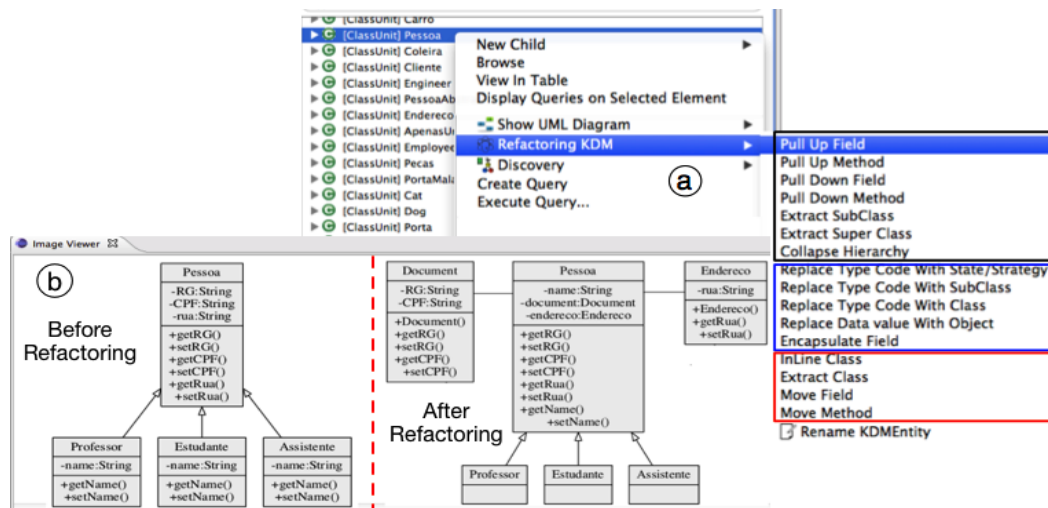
[ClassUnit] Carro
[ClassUnit] Pessoa
[ClassUnit] Coleira
[ClassUnit] Cliente
[ClassUnit] Engineer
[ClassUnit] PessoaAb
[ClassUnit] Endereco
[ClassUnit] ApenasUi
[ClassUnit] Employee
[ClassUnit] Pecas
[ClassUnit] PortaMala
[ClassUnit] Cat
[ClassUnit] Dog
[ClassUnit] Porta

New Child
Browse
View In Table
Display Queries on Selected Element
Show UML Diagram
Refactoring KDM
Discovery
Create Query
Execute Query...

(a)

Pull Up Field
Pull Up Method
Pull Down Field
Pull Down Method
Extract SubClass
Extract Super Class
Collapse Hierarchy
Replace Type Code With State/Strategy
Replace Type Code With SubClass
Replace Type Code With Class
Replace Data value With Object
Encapsulate Field
InLine Class
Extract Class
Move Field
Move Method
Rename KDMEntity

Image Viewer

(b)

Before Refactoring

| Pessoa |
|---|
| -RG:String -CPF:String -rua:String |
| +getRG() +setRG() +getCPF() +setCPF() +getRua() +setRua() |

| Professor |
|---|
| -name:String |
| +getName() +setName() |

| Estudante |
|---|
| -name:String |
| +getName() +setName() |

| Assistente |
|---|
| -name:String |
| +getName() +setName() |

| Document |
|---|
| -RG:String -CPF:String |
| +Document() +getRG() +setRG() +getCPF() +setCPF() |

| Pessoa |
|---|
| -name:String -document:Document -endereco:Endereco |
| +getRG() +setRG() +getCPF() +setCPF() +getRua() +setRua() +getName() +setName() |

| Endereco |
|---|
| -rua:String |
| +Endereco() +getRua() +setRua() |

After Refactoring

Professor
Estudante
Assistente